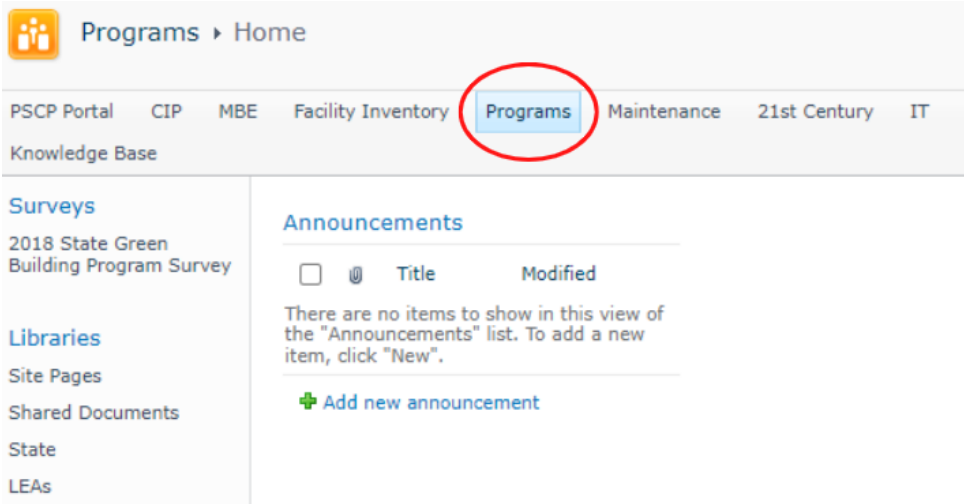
Programs ▸ Home

PSCP Portal CIP MBE Facility Inventory Programs Maintenance 21st Century IT Knowledge Base

Surveys

2018 State Green Building Program Survey

Libraries

Site Pages

Shared Documents

State

LEAs

Announcements

Title Modified

There are no items to show in this view of the "Announcements" list. To add a new item, click "New".

Add new announcement